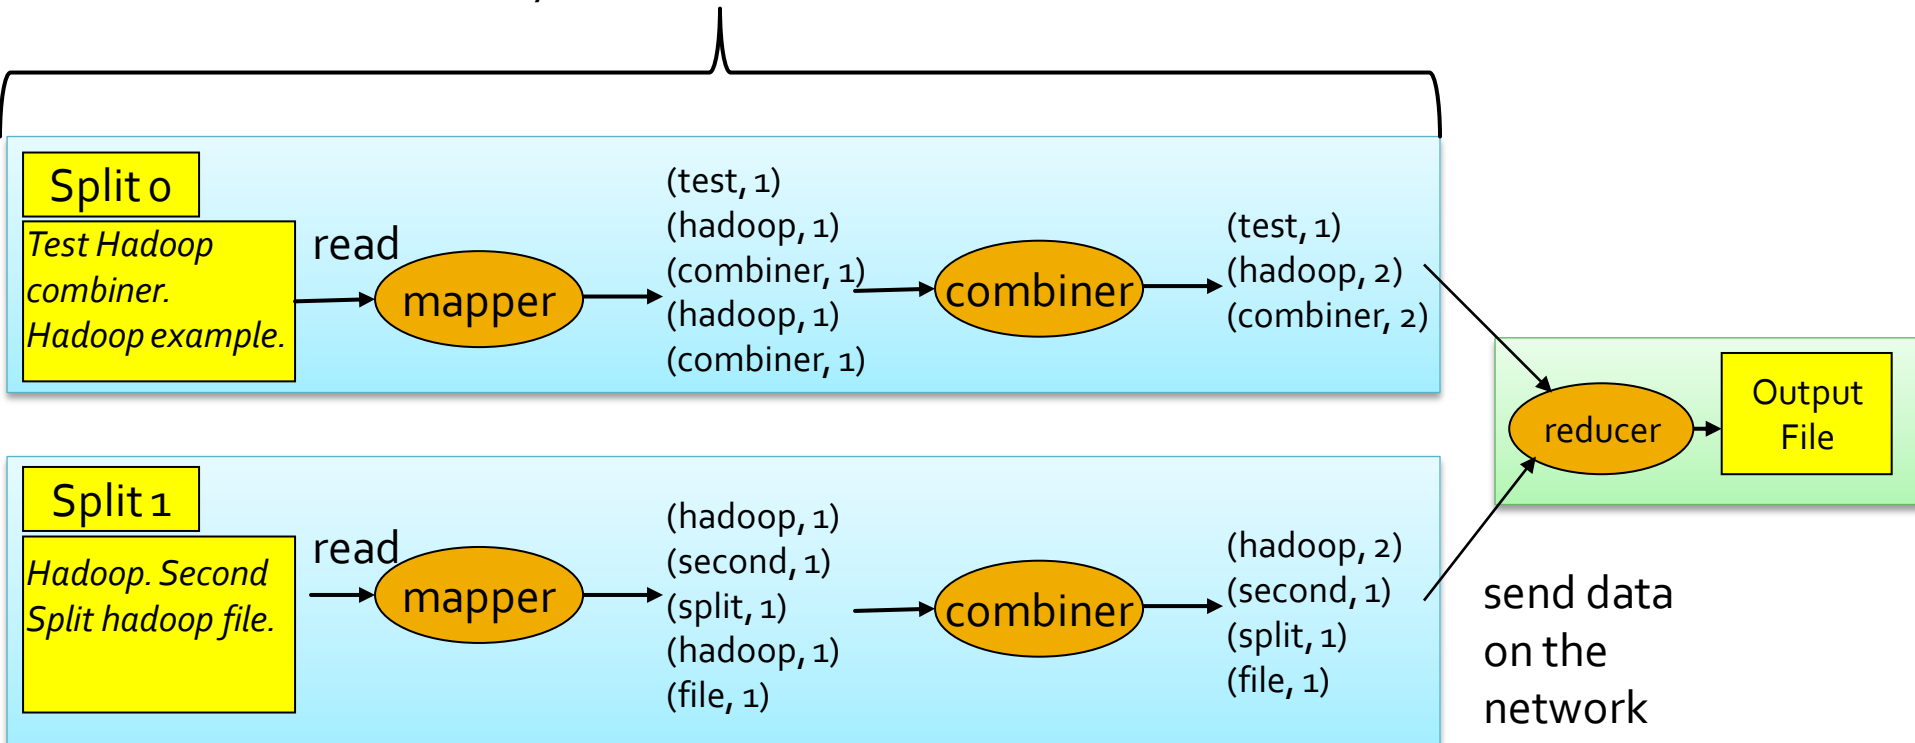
Split 0

Test Hadoop combiner. Hadoop example.

read

mapper

(test, 1)
(hadoop, 1)
(combiner, 1)
(hadoop, 1)
(combiner, 1)

combiner

(test, 1)
(hadoop, 2)
(combiner, 2)

Split 1

Hadoop. Second Split hadoop file.

read

mapper

(hadoop, 1)
(second, 1)
(split, 1)
(hadoop, 1)
(file, 1)

combiner

(hadoop, 2)
(second, 1)
(split, 1)
(file, 1)

reducer

Output File

send data on the network